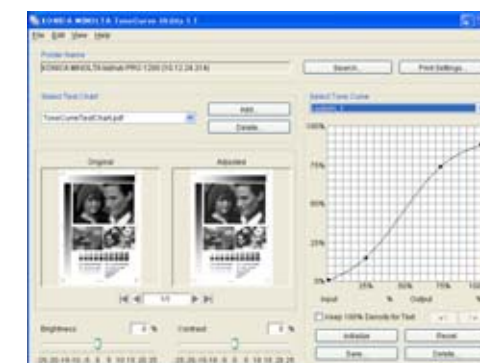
KONICA MINOLTA ToneCurve Utility 1.1

File Edit View Help

Printer Name

KONICA MINOLTA bizhub PRO 1200 (10.12.24.214)

Search...

Print Settings...

Select Test Chart

ToneCurveTestChart.pdf

Add...

Delete...

Original

Adjusted

1/1

Brightness

0 %

Contrast

0 %

Select Tone Curve

Custom 1

100%

75%

50%

25%

0%

25%

50%

75%

100

Input

%

Output

%

Keep 100% Density for Test

Initialize

Reset

Save

Delete...